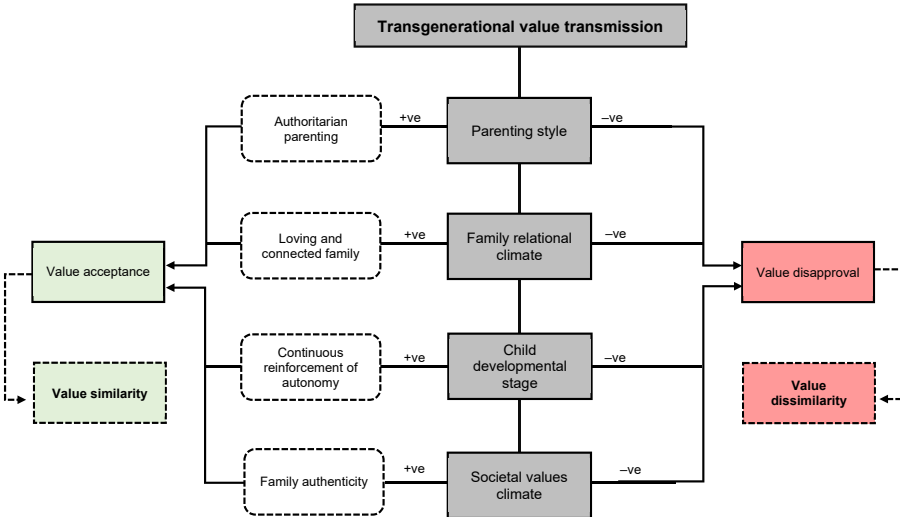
Transgenerational value transmission

Authoritarian parenting

+ve

Parenting style

–ve

Loving and connected family

+ve

Family relational climate

–ve

Value acceptance

Value disapproval

Continuous reinforcement of autonomy

+ve

Child developmental stage

–ve

Value similarity

Value dissimilarity

Family authenticity

+ve

Societal values climate

–ve